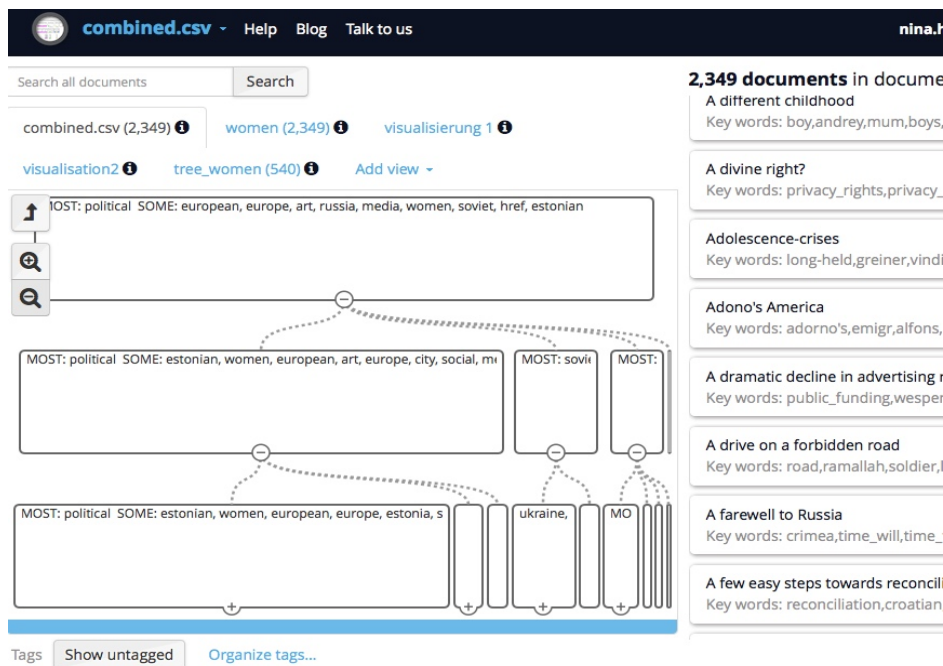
combined.csv Help Blog Talk to us

nina.h

Search all documents Search

combined.csv (2,349) women (2,349) visualisierung 1

visualisation2 tree_women (540) Add view

MOST: political SOME: european, europe, art, russia, media, women, soviet, href, estonian

MOST: political SOME: estonian, women, european, art, europe, city, social, m

MOST: sovi

MOST:

MOST: political SOME: estonian, women, european, europe, estonia, s

ukraine,

MO

Tags Show untagged Organize tags...

2,349 documents in docume

A different childhood
Key words: boy,andrey,mum,boys,

A divine right?
Key words: privacy_rights,privacy_

Adolescence-crises
Key words: long-held,greiner,vindi

Adono's America
Key words: adorno's,emigr,alfons,

A dramatic decline in advertising
Key words: public_funding,wesper

A drive on a forbidden road
Key words: road,ramallah,soldier,

A farewell to Russia
Key words: crimea,time_will,time_

A few easy steps towards reconcili
Key words: reconciliation,croatian